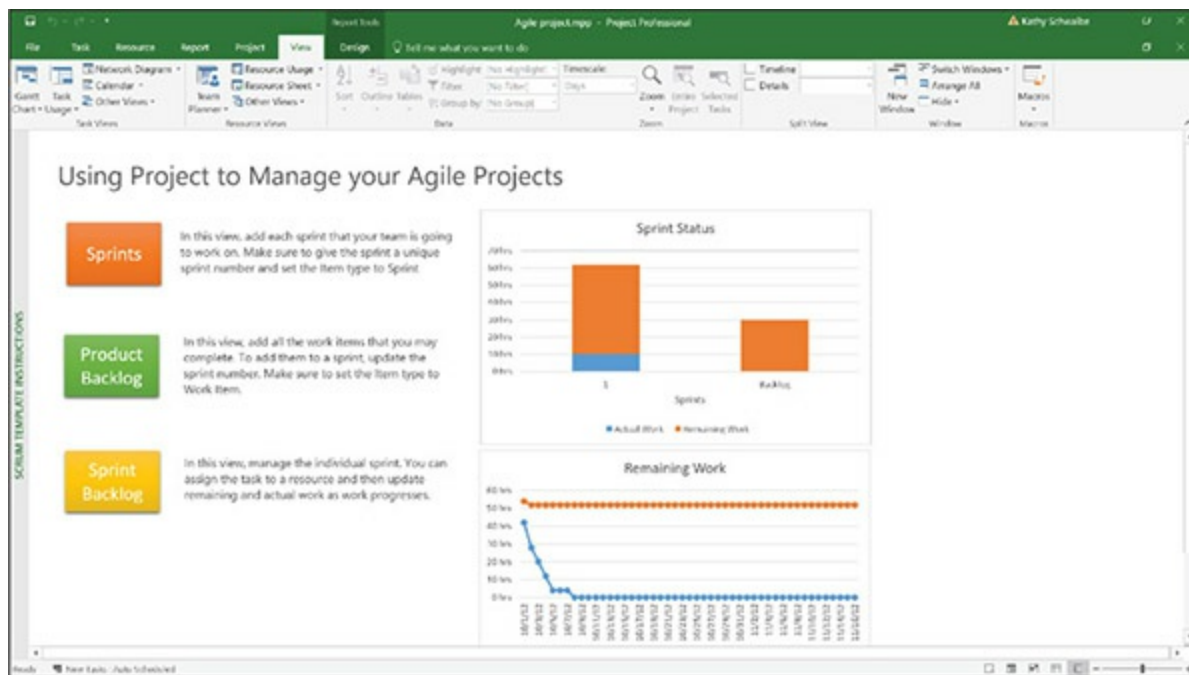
Report Tools Agile project.mpp - Project Professional Kathy Schwalbe

File Task Resource Report Project View Design Tell me what you want to do

Gantt Chart Task Usage Network Diagram Calendar Other Views Task Views

Team Planner Resource Usage Resource Sheet Other Views Resource Views

Sort Outline Tables Highlight No Highlight Filter No Filter Group by No Group Data

Timescale Days Zoom Entire Project Selected Tasks Zoom

Timeline Details Split View

New Window Switch Windows Arrange All Hide Window

Macros Macros

SCRUM TEMPLATE INSTRUCTIONS

Using Project to Manage your Agile Projects

Sprints

In this view, add each sprint that your team is going to work on. Make sure to give the sprint a unique sprint number and set the Item type to Sprint

Product Backlog

In this view, add all the work items that you may complete. To add them to a sprint, update the sprint number. Make sure to set the Item type to Work Item.

Sprint Backlog

In this view, manage the individual sprint. You can assign the task to a resource and then update remaining and actual work as work progresses.

Sprint Status

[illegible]

1 Backlog

Sprints

Actual Work Remaining Work

Remaining Work

60 hrs
50 hrs
40 hrs
30 hrs
20 hrs
10 hrs
0 hrs

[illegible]

Ready New Tasks : Auto Scheduled